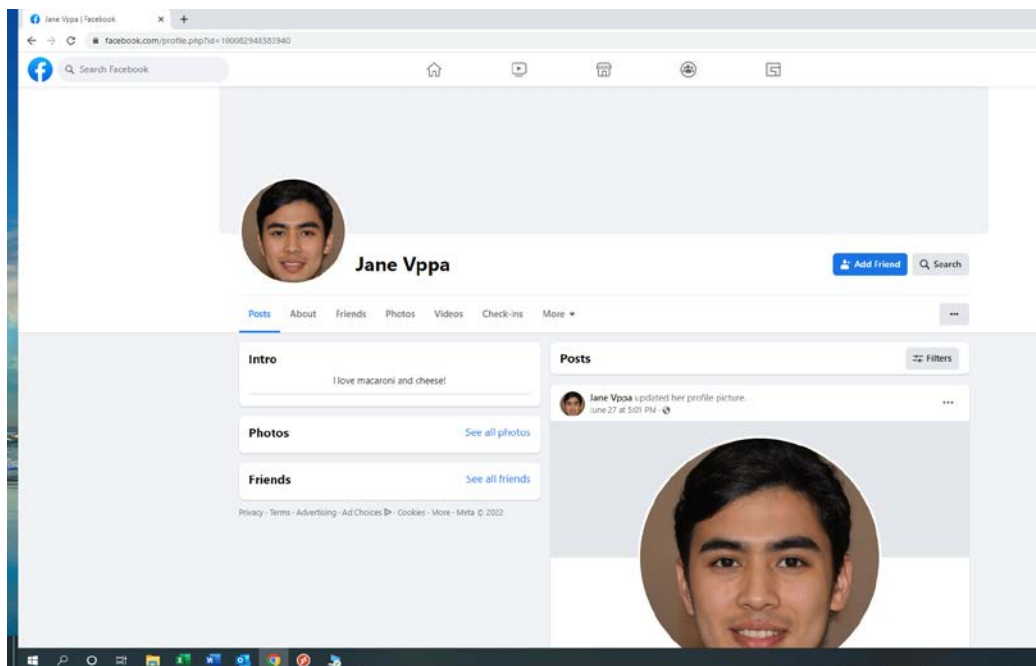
Jane Vppa | Facebook

facebook.com/profile.php?id=100082948383940

Search Facebook

Jane Vppa

Add Friend

Search

Posts About Friends Photos Videos Check-ins More

Intro

I love macaroni and cheese!

Photos

See all photos

Friends

See all friends

Privacy · Terms · Advertising · Ad Choices · Cookies · More · Meta © 2022

Posts

Filters

Jane Vppa updated her profile picture.
June 27 at 5:01 PM